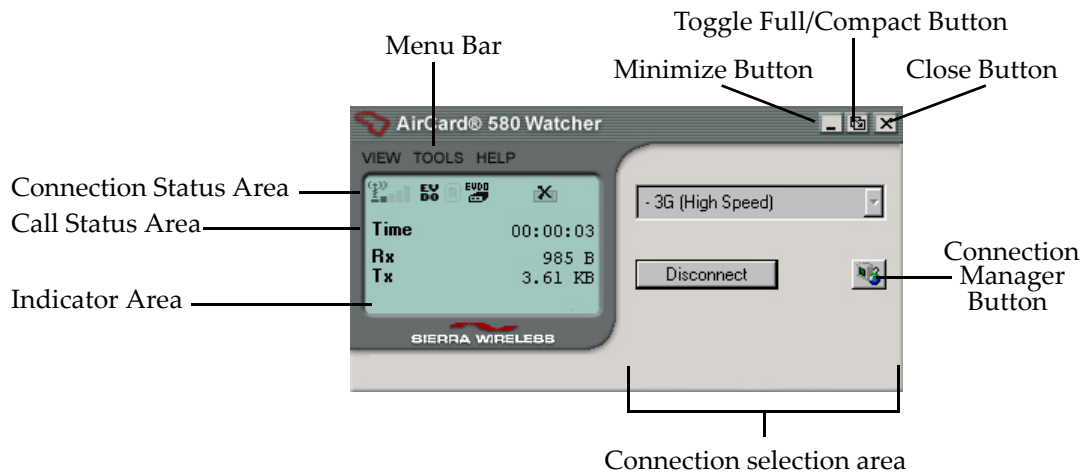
Toggle Full/Compact Button

Menu Bar

Minimize Button

Close Button

AirCard® 580 Watcher

VIEW TOOLS HELP

Connection Status Area

EV DO

EVDO

Call Status Area

Time 00:00:03

Rx 985 B

Tx 3.61 KB

- 3G (High Speed)

Connection Manager Button

Disconnect

Indicator Area

SIERRA WIRELESS

Connection selection area